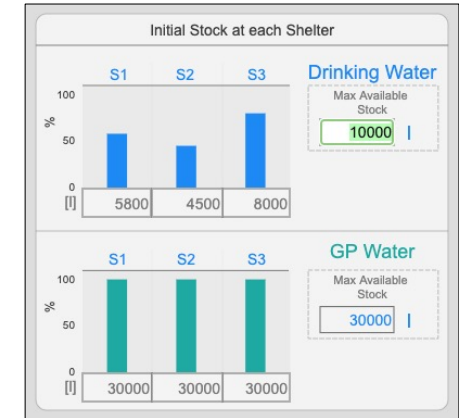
Initial Stock at each Shelter

S1 S2 S3

Drinking Water

Max Available Stock

10000 l

100

%

50

0

[l]

5800 4500 8000

S1 S2 S3

GP Water

Max Available Stock

30000 l

100

%

50

0

[l]

30000 30000 30000